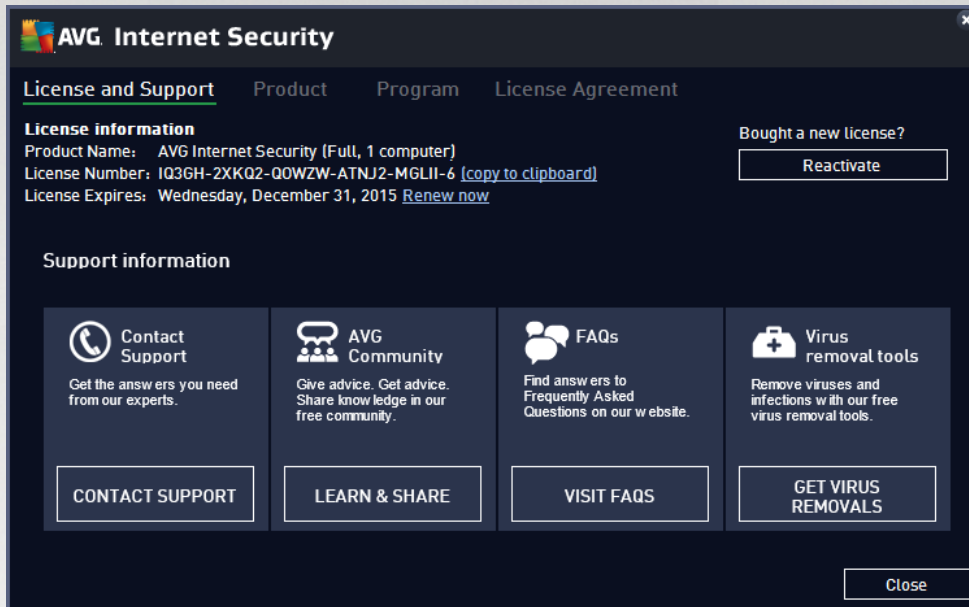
AVG. Internet Security

License and Support Product Program License Agreement

License information
Product Name: AVG Internet Security (Full, 1 computer)
License Number: IQ3GH-2XKQ2-QOWZW-ATNJ2-MGLII-6 (copy to clipboard)
License Expires: Wednesday, December 31, 2015 Renew now

Bought a new license?
Reactivate

Support information

Contact Support
Get the answers you need from our experts.
CONTACT SUPPORT

AVG Community
Give advice. Get advice. Share knowledge in our free community.
LEARN & SHARE

FAQs
Find answers to Frequently Asked Questions on our website.
VISIT FAQS

Virus removal tools
Remove viruses and infections with our free virus removal tools.
GET VIRUS REMOVALS

Close